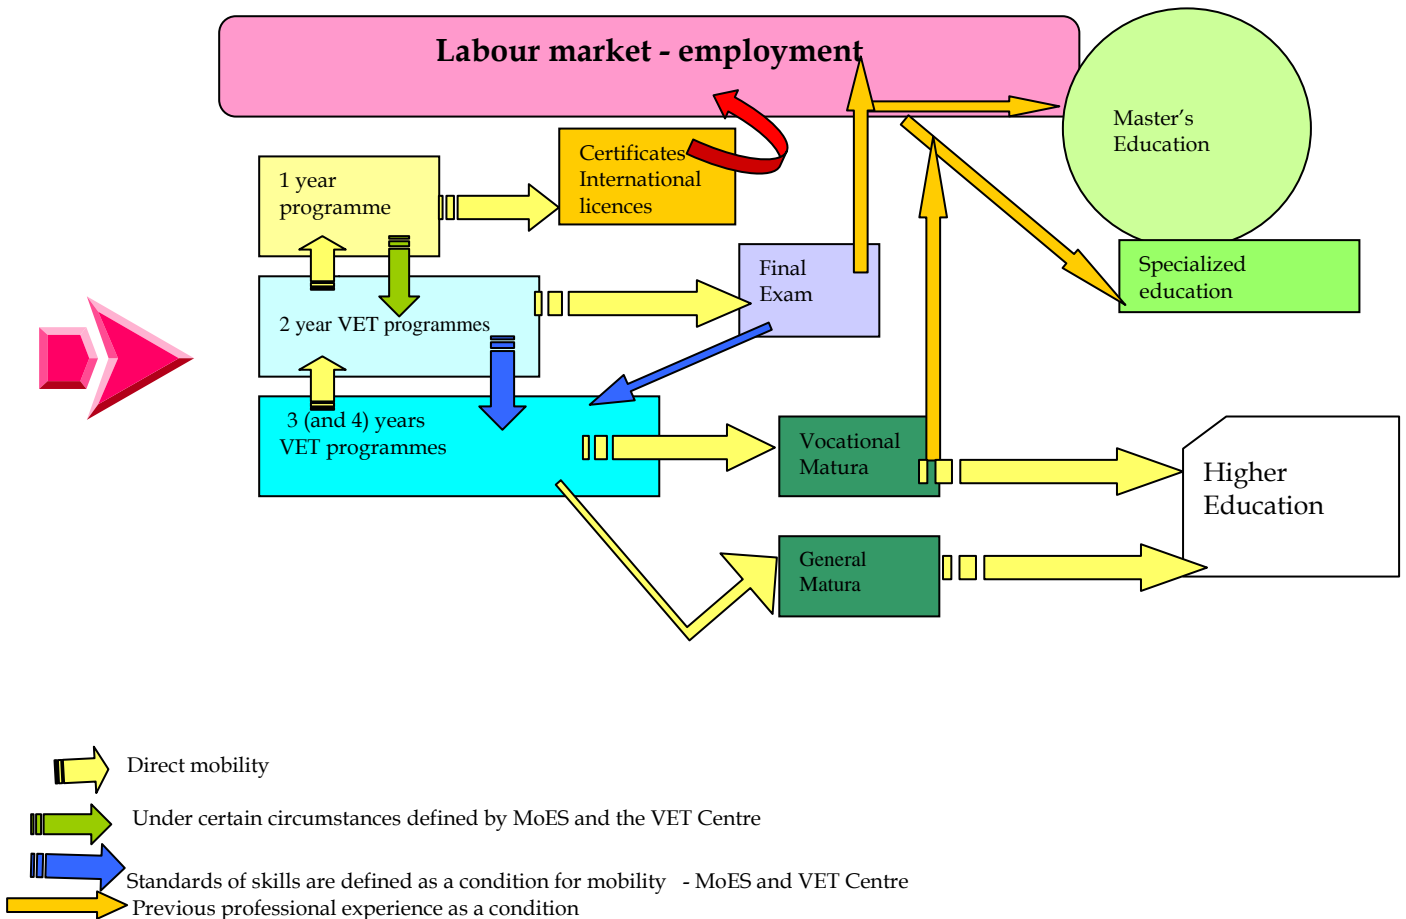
Labour market - employment

Master's Education

Certificates International licences

1 year programme

Final Exam

Specialized education

2 year VET programmes

3 (and 4) years VET programmes

Vocational Matura

Higher Education

General Matura

Direct mobility

Under certain circumstances defined by MoES and the VET Centre

Standards of skills are defined as a condition for mobility - MoES and VET Centre

Previous professional experience as a condition